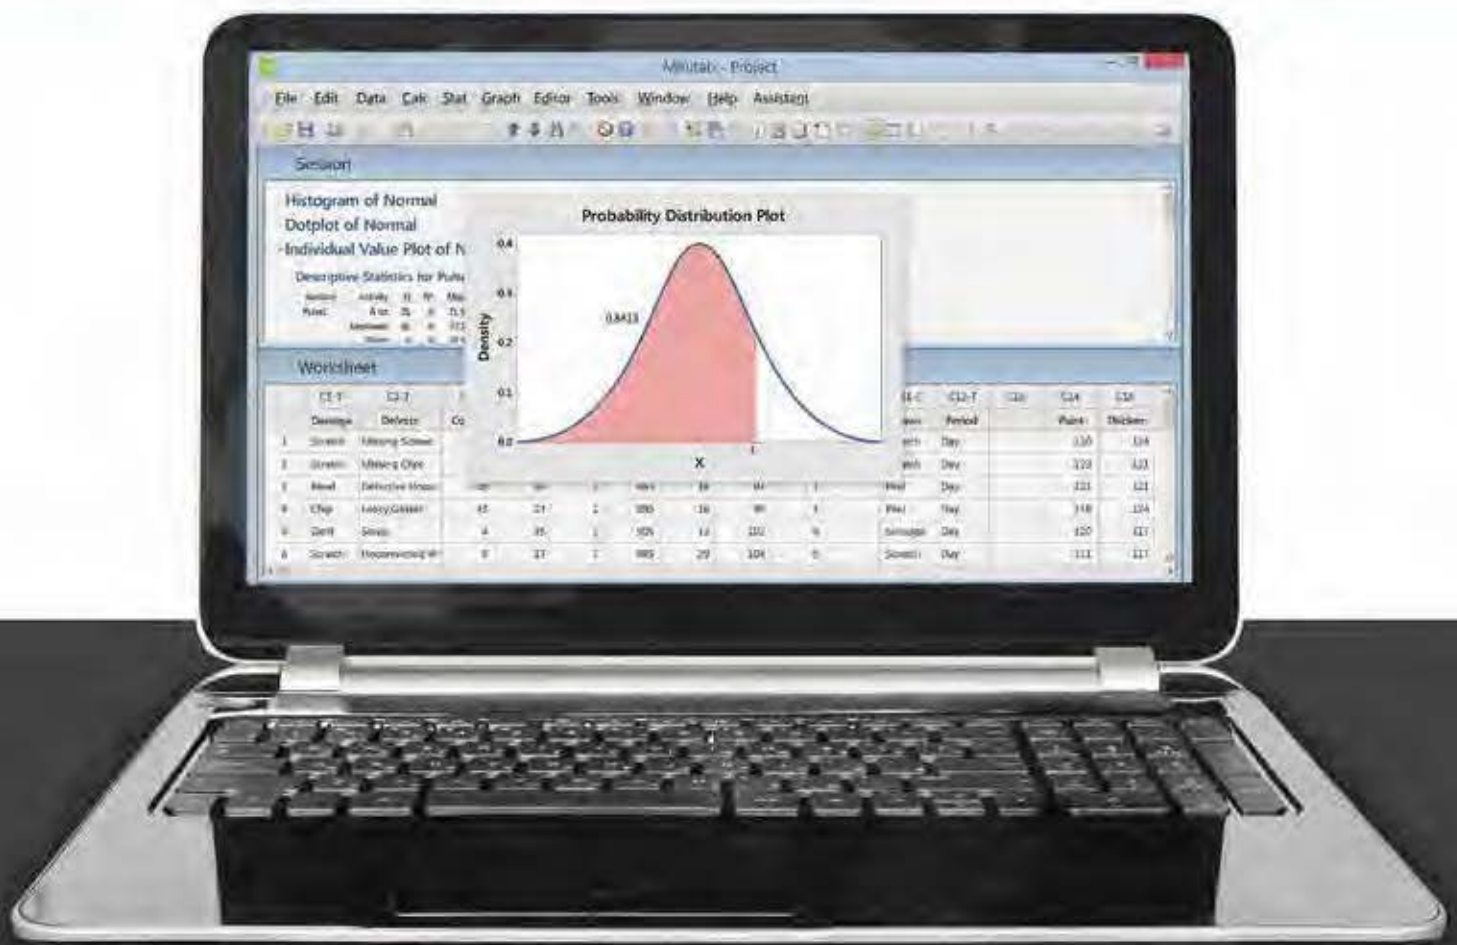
Minitab - Project

File Edit Data Calc Stat Graph Editor Tools Window Help Assistant

Session

Histogram of Normal
Dotplot of Normal
Individual Value Plot of N

Descriptive Statistics for Pulse

Probability Distribution Plot

0.4
0.3
0.2
0.1
0.0

Density

0.8413

X

1

Worksheet

| | C1-T | C2-T | | | | | | | C11-C | C12-T | C13 | C14 | C15 |
|---|---|---|---|---|---|---|---|---|---|---|---|---|---|
| | Damage | Defects | Co | | | | | | | Period | | Pulse | Thicknes |
| 1 | Scratch | Missing Screws | | | | | | | | Day | | 120 | 124 |
| 2 | Scratch | Missing Clips | | | | | | | | Day | | 123 | 123 |
| 3 | Bend | Defective Hous | | | | | | | Bend | Day | | 121 | 121 |
| 4 | Chip | Leaky Gasket | 45 | 21 | 1 | | 16 | | Peel | Day | | 118 | 124 |
| 5 | Dent | Screws | 4 | 35 | 1 | | 12 | 102 | Smudge | Day | | 120 | 117 |
| 6 | Scratch | Disconnected W | 8 | 17 | 1 | | 29 | 104 | Scratch | Day | | 111 | 117 |